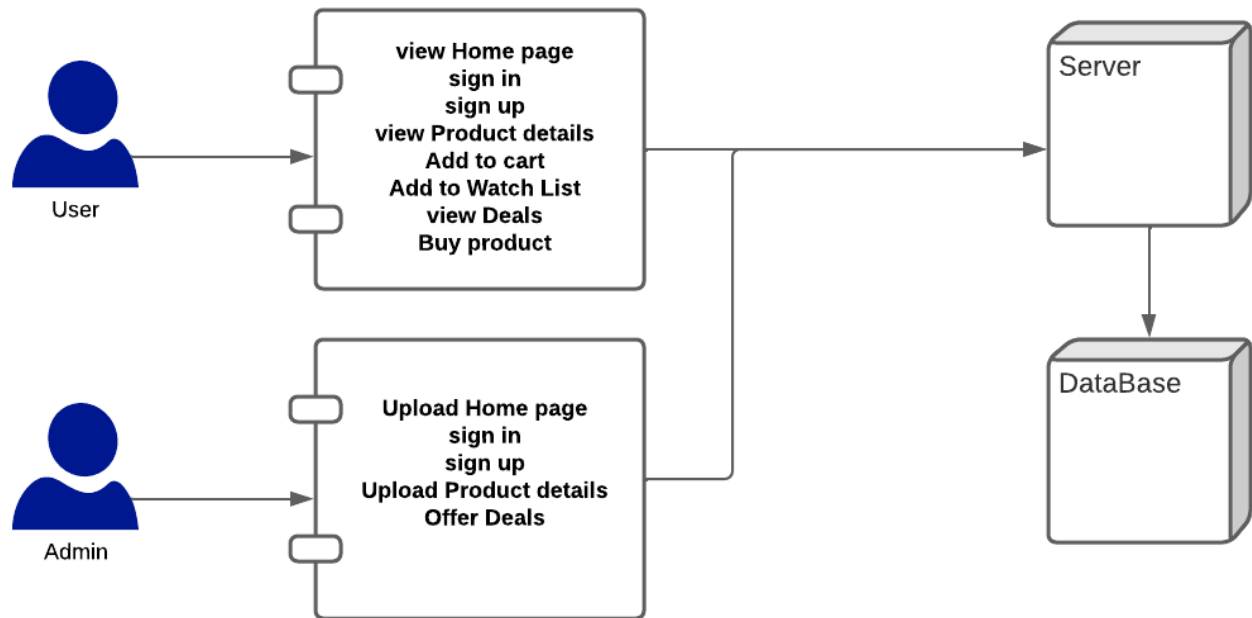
User

view Home page
sign in
sign up
view Product details
Add to cart
Add to Watch List
view Deals
Buy product

Server

Admin

Upload Home page
sign in
sign up
Upload Product details
Offer Deals

DataBase